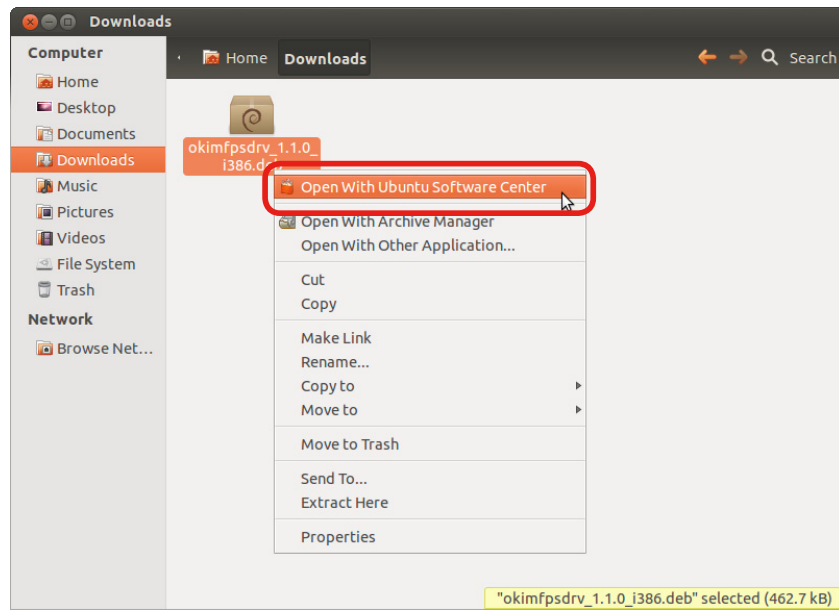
Downloads

Computer
Home
Desktop
Documents
Downloads
Music
Pictures
Videos
File System
Trash
Network
Browse Net...

Home Downloads

Search

okimfpsdrv_1.1.0_ i386.de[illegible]

Open With Ubuntu Software Center
Open With Archive Manager
Open With Other Application...
Cut
Copy
Make Link
Rename...
Copy to
Move to
Move to Trash
Send To...
Extract Here
Properties

"okimfpsdrv_1.1.0_i386.deb" selected (462.7 kB)